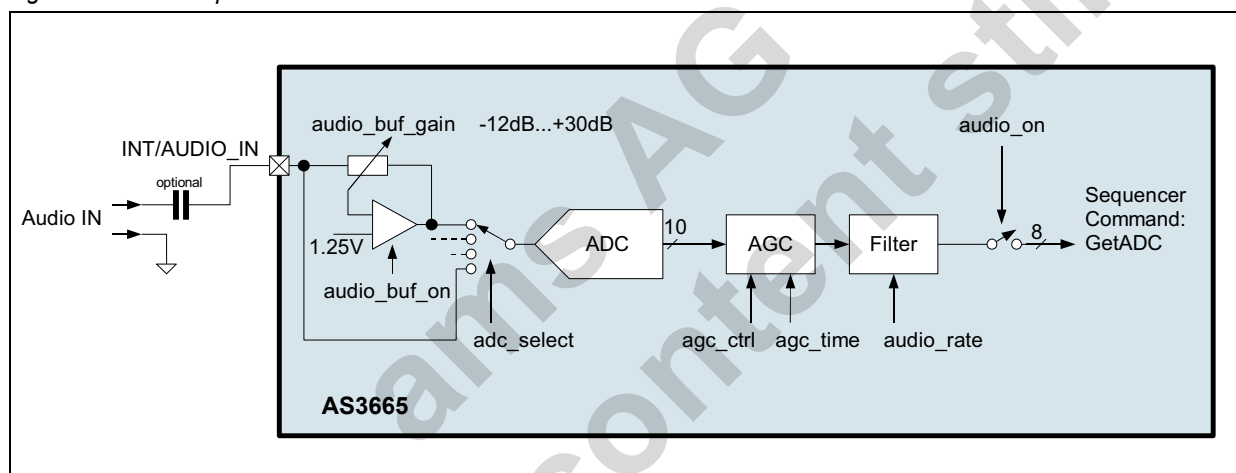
INT/AUDIO_IN

optional

Audio IN

audio_buf_gain -12dB...+30dB

1.25V

audio_buf_on

adc_select

ADC

10

AGC

agc_ctrl agc_time

Filter

audio_rate

audio_on

8

Sequencer Command: GetADC

AS3665

ams AG content still valid